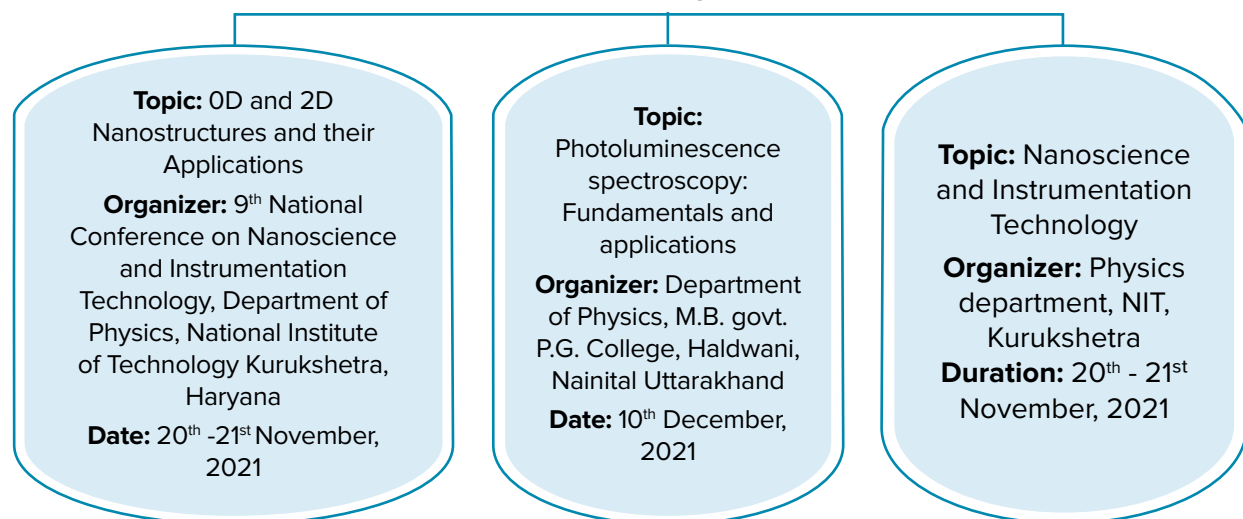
**Topic:** 0D and 2D Nanostructures and their Applications

**Organizer:** 9$^{th}$ National Conference on Nanoscience and Instrumentation Technology, Department of Physics, National Institute of Technology Kurukshetra, Haryana

**Date:** 20$^{th}$ -21$^{st}$ November, 2021

**Topic:** Photoluminescence spectroscopy: Fundamentals and applications

**Organizer:** Department of Physics, M.B. govt. P.G. College, Haldwani, Nainital Uttarakhand

**Date:** 10$^{th}$ December, 2021

**Topic:** Nanoscience and Instrumentation Technology

**Organizer:** Physics department, NIT, Kurukshetra

**Duration:** 20$^{th}$ - 21$^{st}$ November, 2021